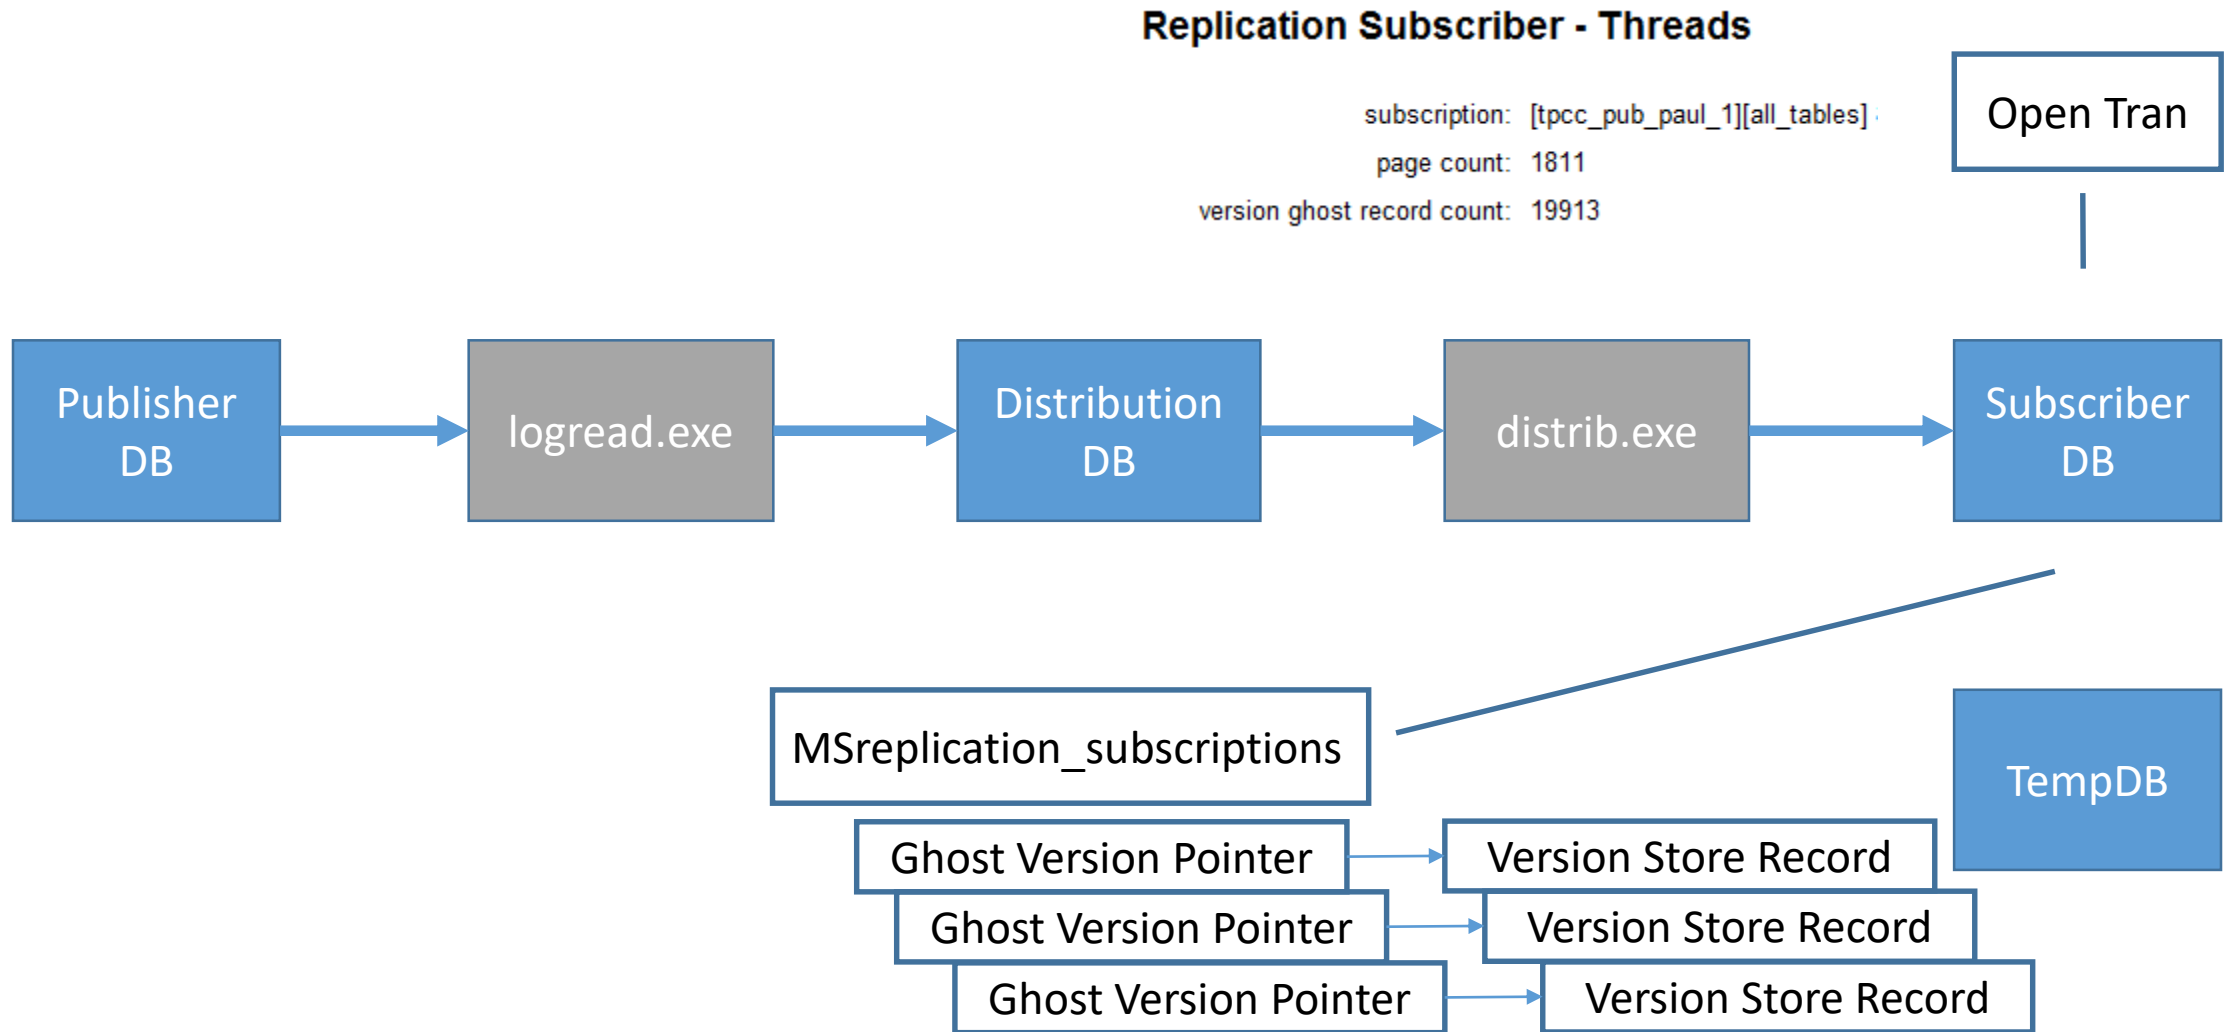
Replication Subscriber - Threads

subscription: [tpcc_pub_paul_1][all_tables]
page count: 1811
version ghost record count: 19913

Open Tran

Publisher DB

logread.exe

Distribution DB

distrib.exe

Subscriber DB

MSreplication_subscriptions

TempDB

Ghost Version Pointer

Version Store Record

Ghost Version Pointer

Version Store Record

Ghost Version Pointer

Version Store Record